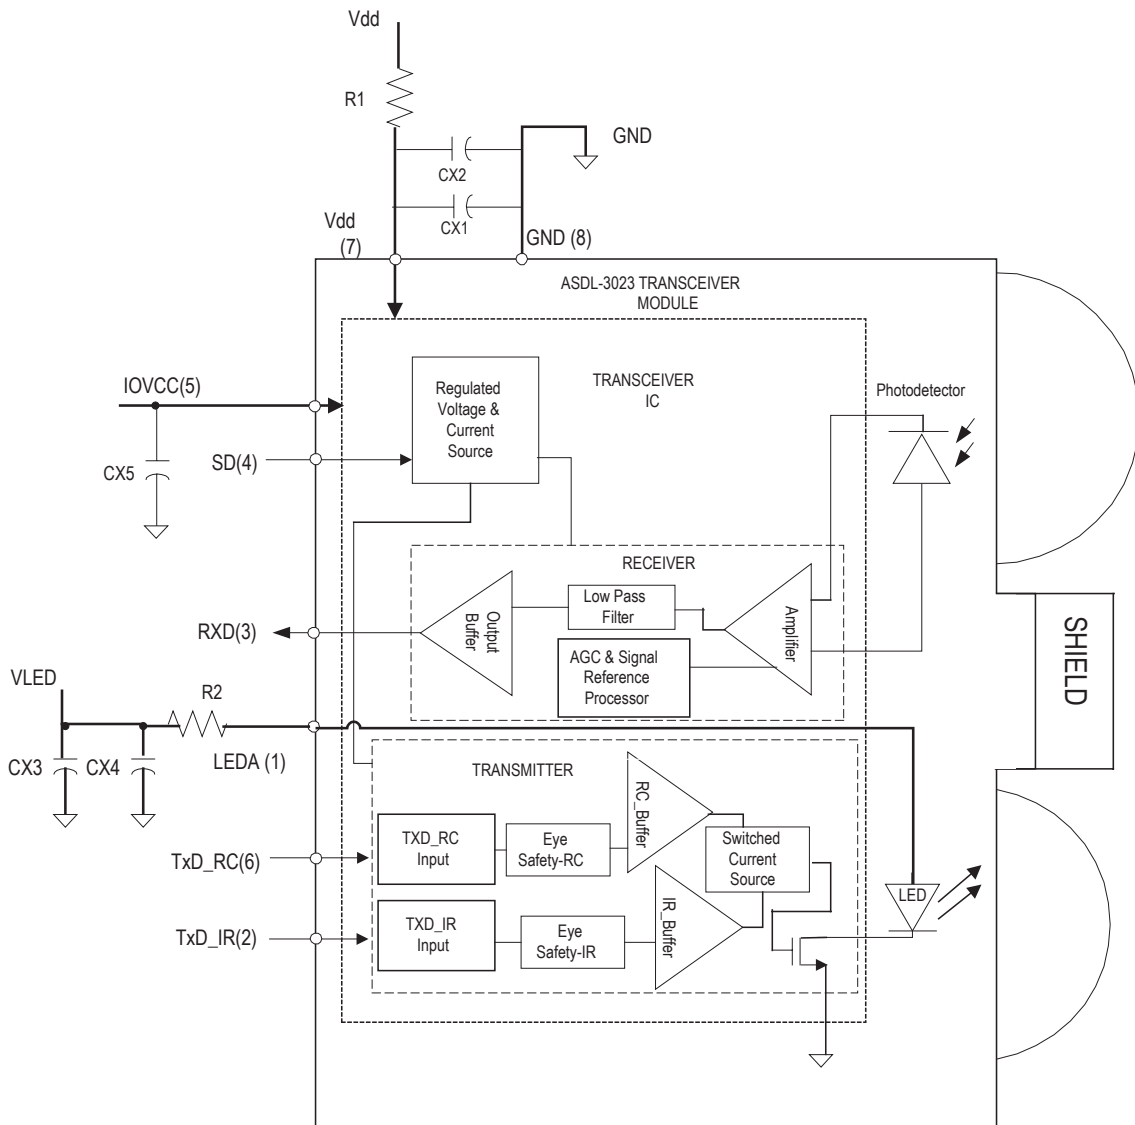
Vdd
R1
GND
CX2
CX1
Vdd
(7)
GND (8)
ASDL-3023 TRANSCEIVER MODULE
IOVCC(5)
Regulated Voltage & Current Source
TRANSCEIVER IC
Photodetector
CX5
SD(4)
RECEIVER
Low Pass Filter
Output Buffer
Amplifier
RXD(3)
AGC & Signal Reference Processor
SHIELD
VLED
R2
CX3
CX4
LEDA (1)
TRANSMITTER
RC_Buffer
TXD_RC Input
Eye Safety-RC
Switched Current Source
TxD_RC(6)
LED
IR_Buffer
TXD_IR Input
Eye Safety-IR
TxD_IR(2)